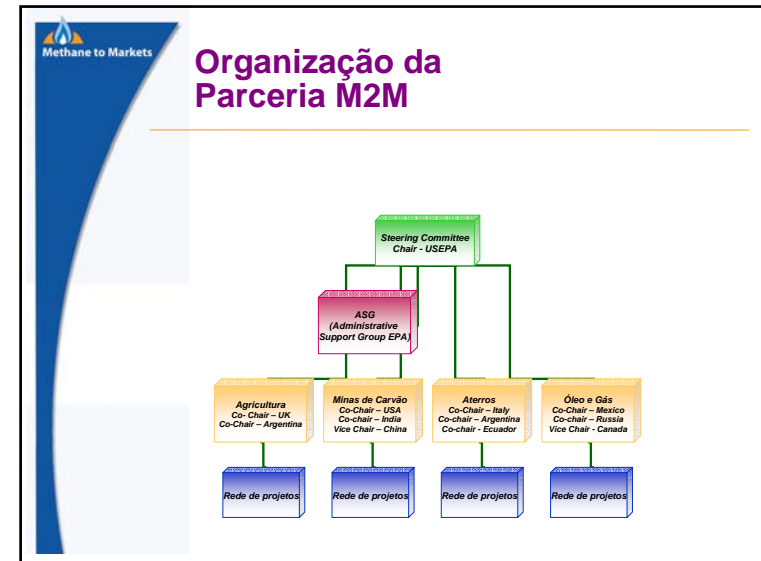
Methane to Markets

Organização da Parceria M2M

Steering Committee
Chair - USEPA

ASG
(Administrative Support Group EPA)

Agricultura
Co- Chair – UK
Co-Chair – Argentina

Minas de Carvão
Co-Chair – USA
Co-chair – India
Vice Chair – China

Aterros
Co-Chair – Italy
Co-chair – Argentina
Co-chair - Ecuador

Óleo e Gás
Co-Chair – Mexico
Co-chair – Russia
Vice Chair - Canada

Rede de projetos

Rede de projetos

Rede de projetos

Rede de projetos